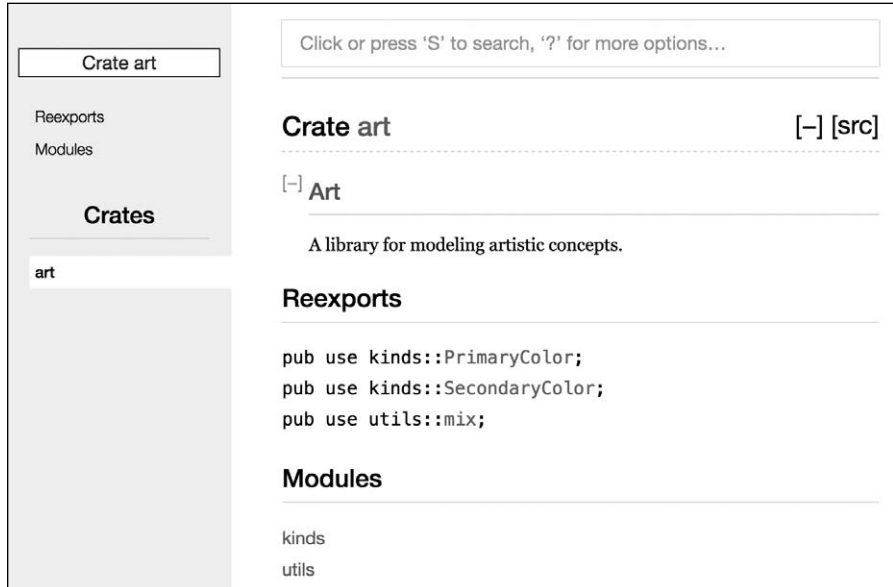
Crate art

Reexports
Modules

Crates

art

Click or press 'S' to search, '?' for more options…

Crate art [–] [src]

[–] Art

A library for modeling artistic concepts.

Reexports

pub use kinds::PrimaryColor;
pub use kinds::SecondaryColor;
pub use utils::mix;

Modules

kinds
utils